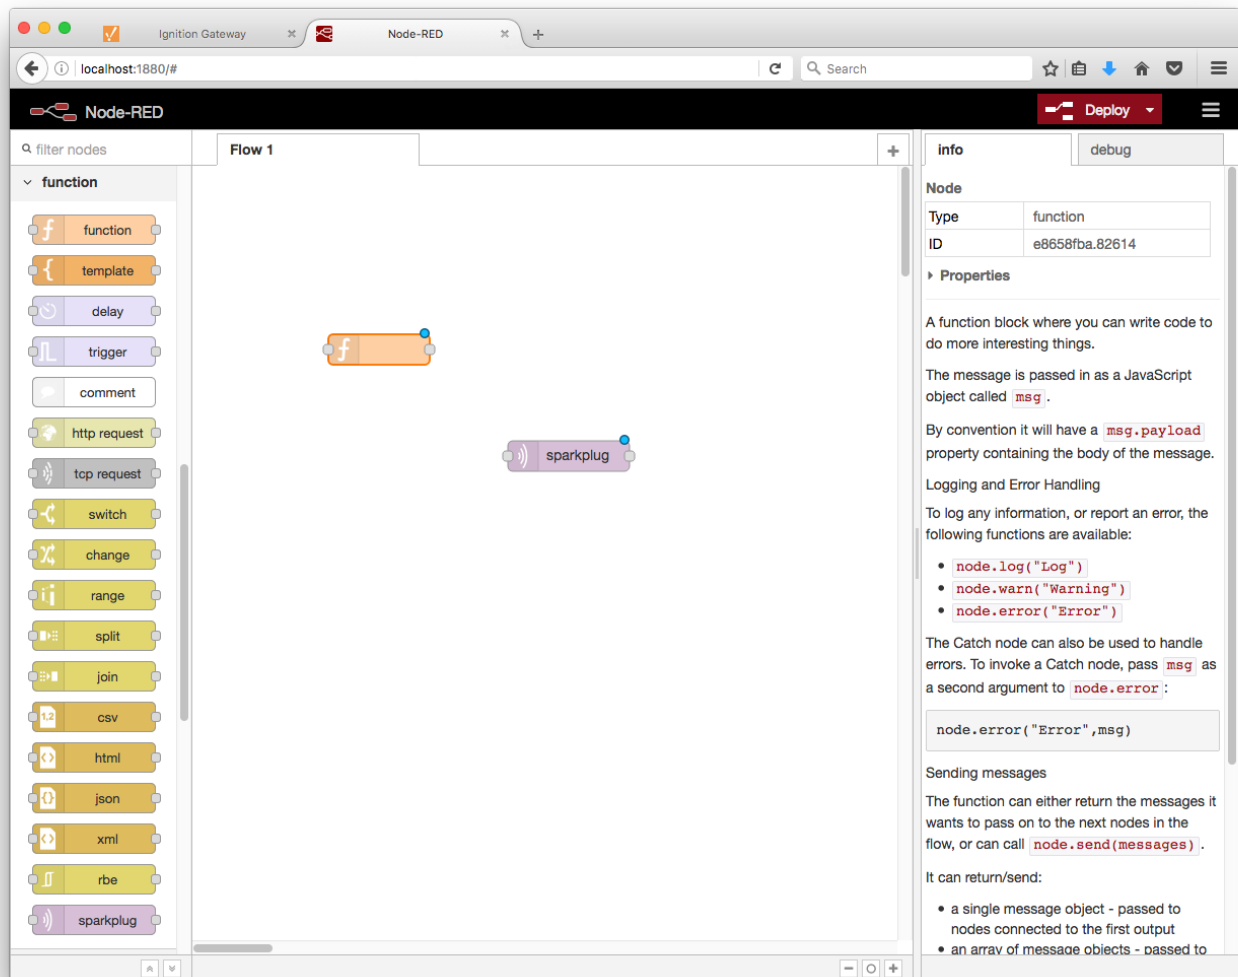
Ignition Gateway
Node-RED
localhost:1880/#
Search

Node-RED
Deploy

filter nodes
function
function
template
delay
trigger
comment
http request
tcp request
switch
change
range
split
join
csv
html
json
xml
rbe
sparkplug

Flow 1

sparkplug

info
debug

Node

| Type | function |
|---|---|
| ID | e8658fba.82614 |

Properties

A function block where you can write code to do more interesting things.

The message is passed in as a JavaScript object called msg.

By convention it will have a msg.payload property containing the body of the message.

Logging and Error Handling

To log any information, or report an error, the following functions are available:

- node.log("Log")
- node.warn("Warning")
- node.error("Error")

The Catch node can also be used to handle errors. To invoke a Catch node, pass msg as a second argument to node.error:

node.error("Error",msg)

Sending messages

The function can either return the messages it wants to pass on to the next nodes in the flow, or can call node.send(messages).

It can return/send:

- a single message object - passed to nodes connected to the first output
- an array of message objects - passed to